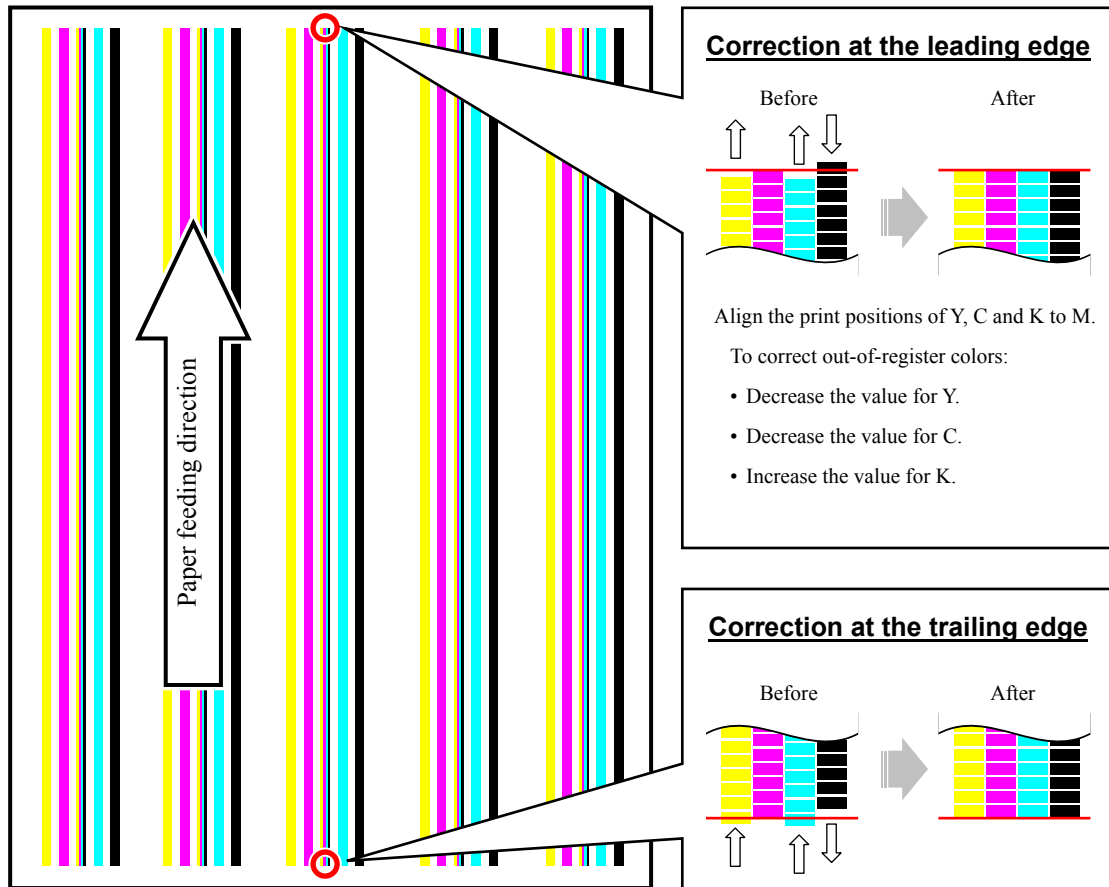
Paper feeding direction

Correction at the leading edge

Before

After

Align the print positions of Y, C and K to M.

To correct out-of-register colors:

• Decrease the value for Y.

• Decrease the value for C.

• Increase the value for K.

Correction at the trailing edge

Before

After